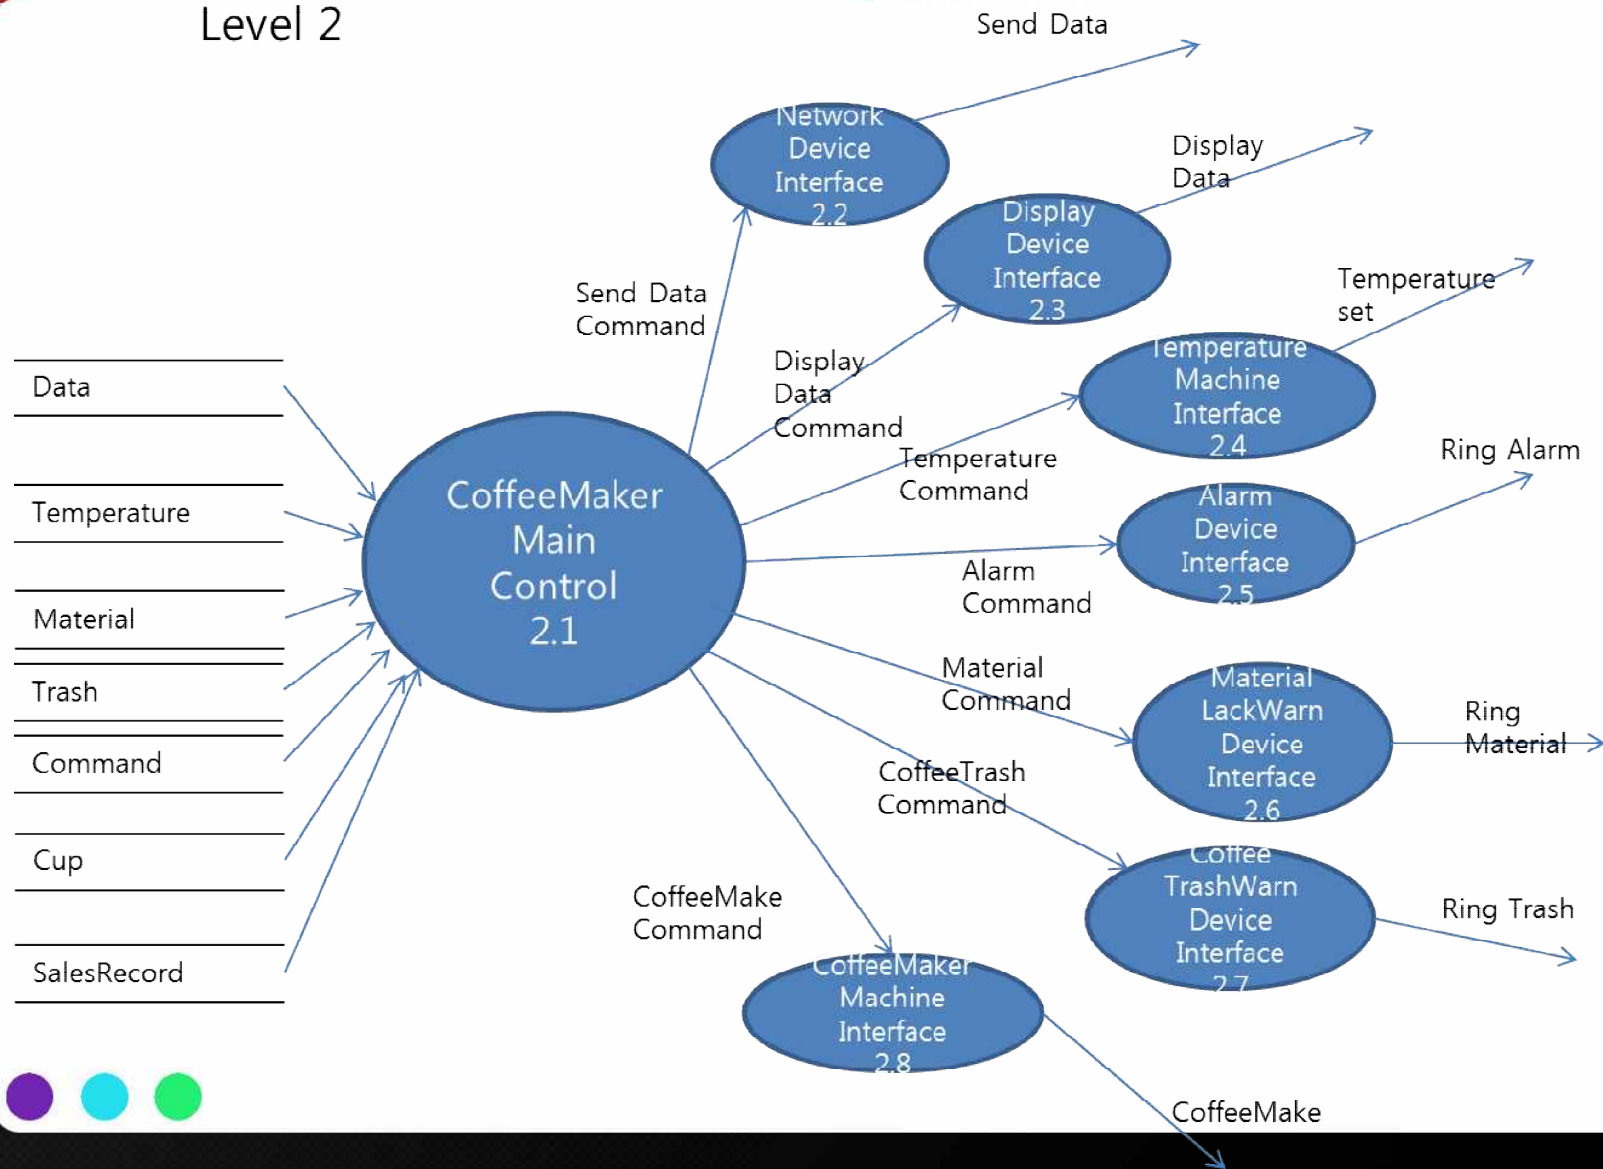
Level 2

Send Data

Network Device Interface 2.2

Display Data

Display Device Interface 2.3

Send Data Command

Temperature set

Temperature Machine Interface 2.4

Display Data Command

Data

Temperature

Material

Trash

Command

Cup

SalesRecord

CoffeeMaker Main Control 2.1

Temperature Command

Ring Alarm

Alarm Device Interface 2.5

Alarm Command

Material Command

Material LackWarn Device Interface 2.6

Ring Material

CoffeeTrash Command

Coffee TrashWarn Device Interface 2.7

Ring Trash

CoffeeMake Command

CoffeeMaker Machine Interface 2.8

CoffeeMake